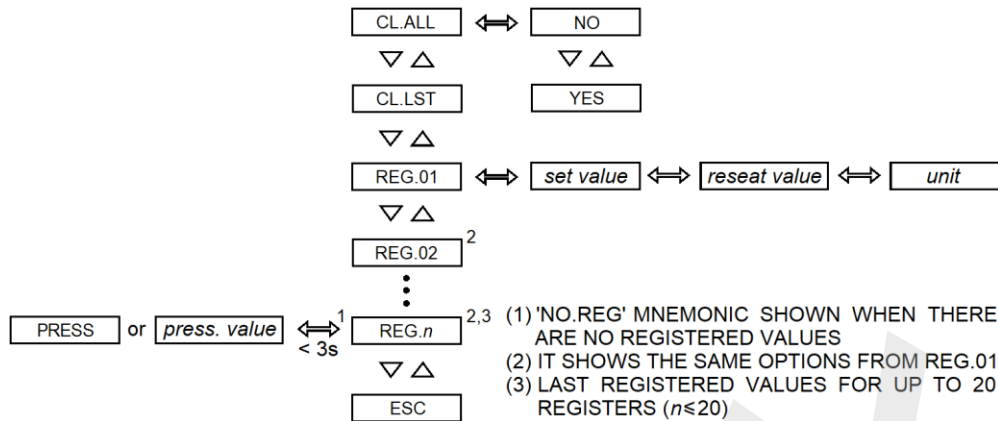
CL.ALL ⟺ NO

▽ △ ▽ △

CL.LST YES

▽ △

REG.01 ⟺ *set value* ⟺ *reseat value* ⟺ *unit*

▽ △

REG.02 $^2$

⋮

PRESS or *press. value* ⟺$^1$ < 3s REG.*n* $^{2,3}$

▽ △

ESC

(1) 'NO.REG' MNEMONIC SHOWN WHEN THERE ARE NO REGISTERED VALUES
(2) IT SHOWS THE SAME OPTIONS FROM REG.01
(3) LAST REGISTERED VALUES FOR UP TO 20 REGISTERS (*n*≤20)